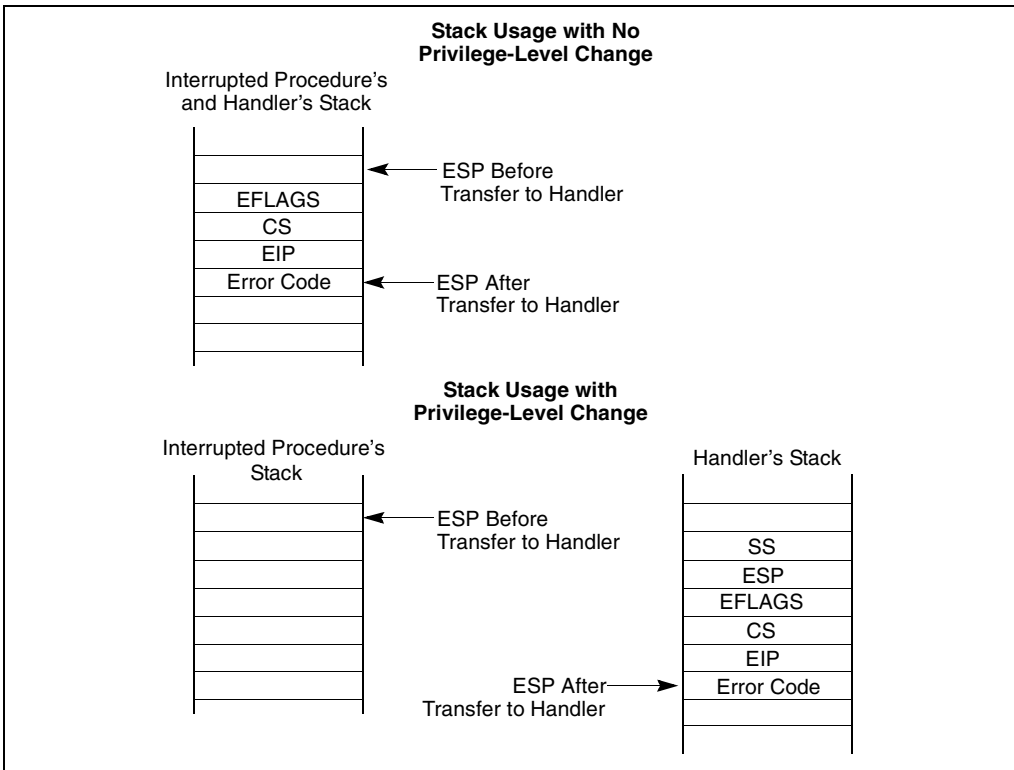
Stack Usage with No Privilege-Level Change

Interrupted Procedure's and Handler's Stack

EFLAGS
CS
EIP
Error Code

ESP Before Transfer to Handler

ESP After Transfer to Handler

Stack Usage with Privilege-Level Change

Interrupted Procedure's Stack

ESP Before Transfer to Handler

Handler's Stack

SS
ESP
EFLAGS
CS
EIP
Error Code

ESP After Transfer to Handler